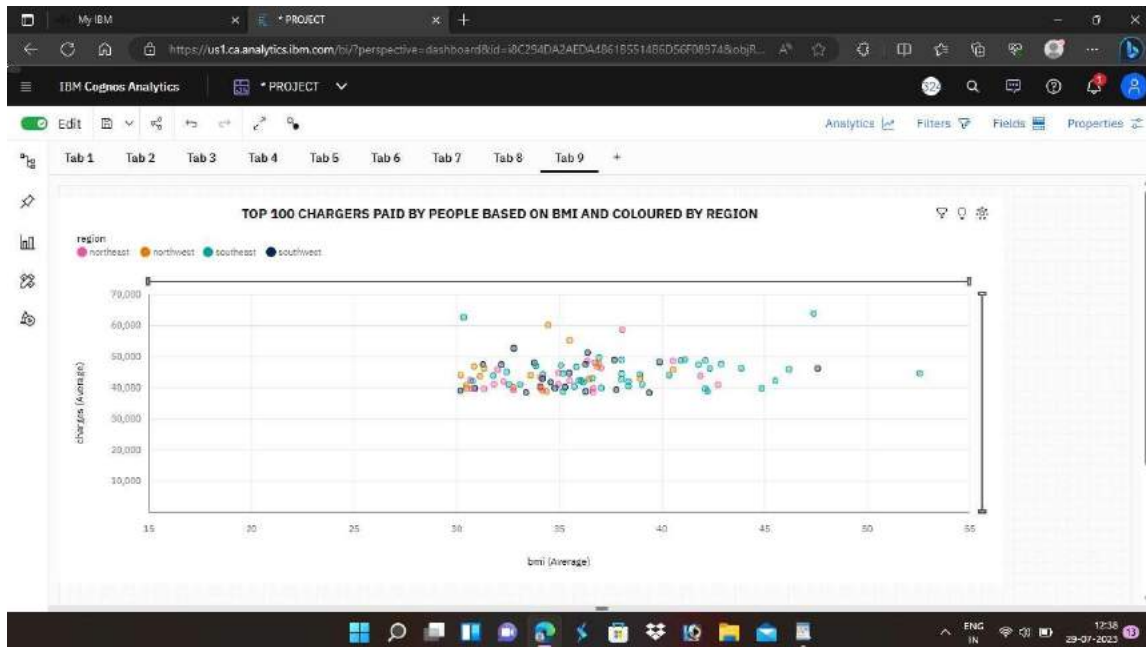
My IBM
* PROJECT
https://us1.ca.analytics.ibm.com/bi/?perspective=dashboard&id=i8C294DA2AEDA4861B5514B6D56F08974&objR...
IBM Cognos Analytics
* PROJECT
Edit
Analytics
Filters
Fields
Properties
Tab 1 Tab 2 Tab 3 Tab 4 Tab 5 Tab 6 Tab 7 Tab 8 Tab 9 +

TOP 100 CHARGERS PAID BY PEOPLE BASED ON BMI AND COLOURED BY REGION

region
northeast northwest southeast southwest

70,000
60,000
50,000
40,000
30,000
20,000
10,000
charges (Average)

15 20 25 30 35 40 45 50 55
bmi (Average)

ENG IN
17:38
29-07-2023